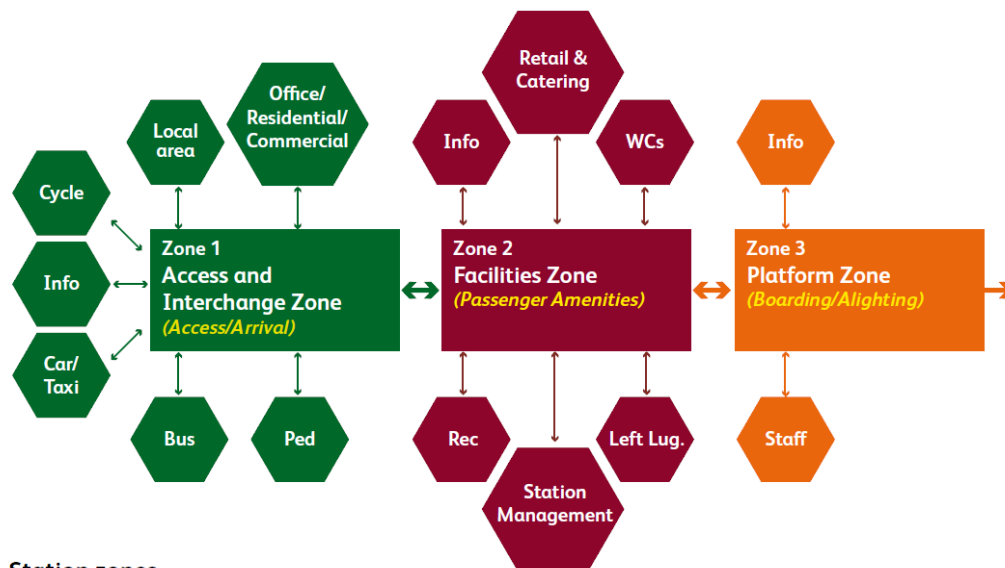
Retail & Catering

Local area

Office/ Residential/ Commercial

Info

WCs

Info

Cycle

Info

Car/ Taxi

Zone 1
Access and Interchange Zone
(Access/Arrival)

Zone 2
Facilities Zone
(Passenger Amenities)

Zone 3
Platform Zone
(Boarding/Alighting)

Bus

Ped

Rec

Left Lug.

Staff

Station Management

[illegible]